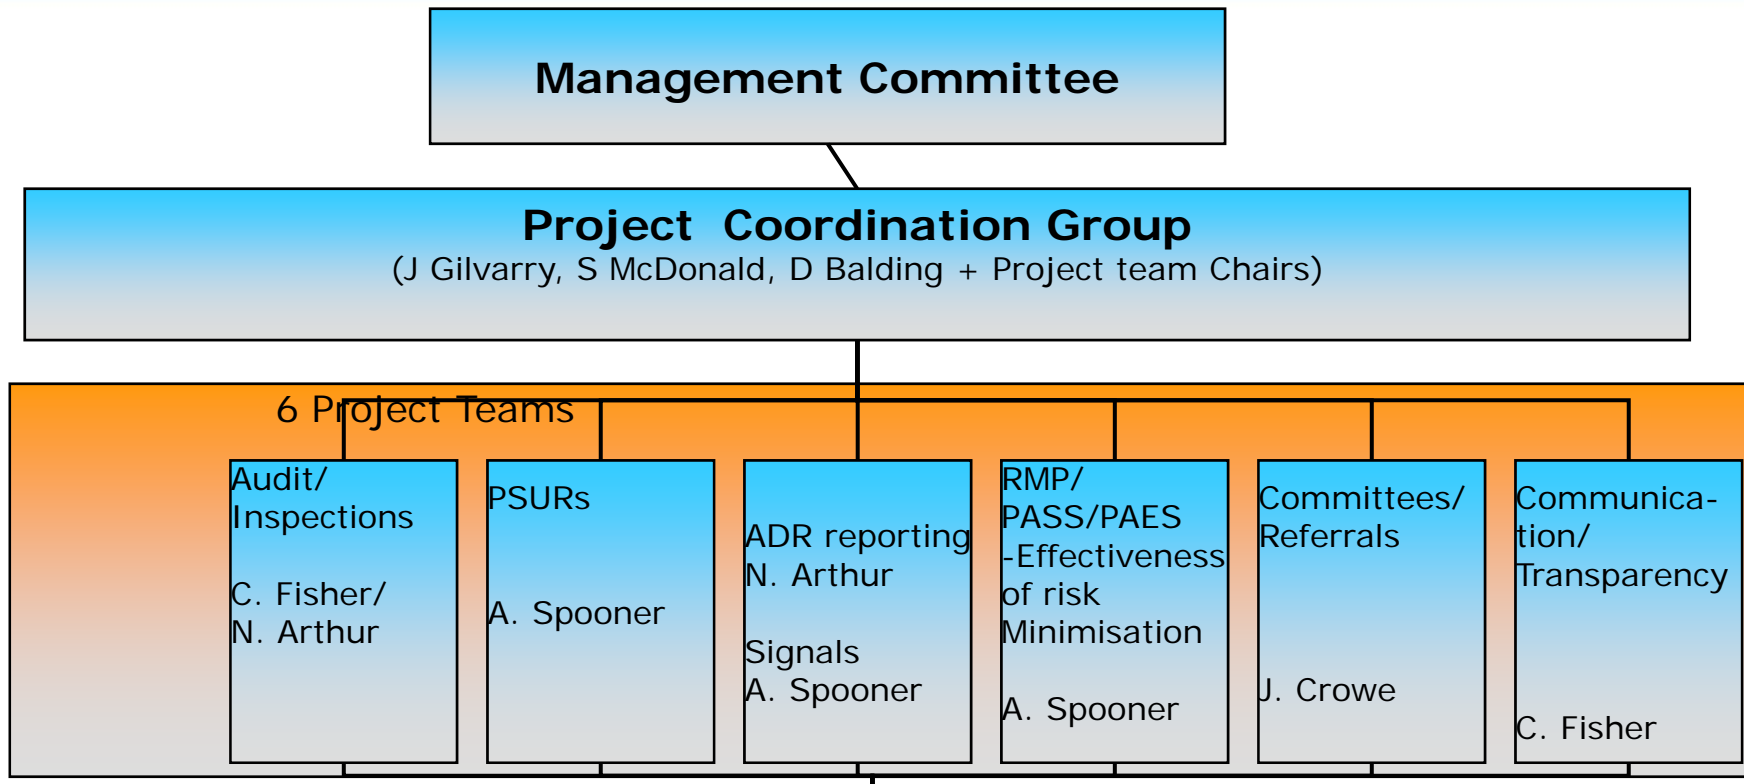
Management Committee

Project Coordination Group
(J Gilvarry, S McDonald, D Balding + Project team Chairs)

6 Project Teams

Audit/
Inspections

C. Fisher/
N. Arthur

PSURs

A. Spooner

ADR reporting
N. Arthur

Signals
A. Spooner

RMP/
PASS/PAES
-Effectiveness of risk Minimisation

A. Spooner

Committees/
Referrals

J. Crowe

Communication/
Transparency

C. Fisher